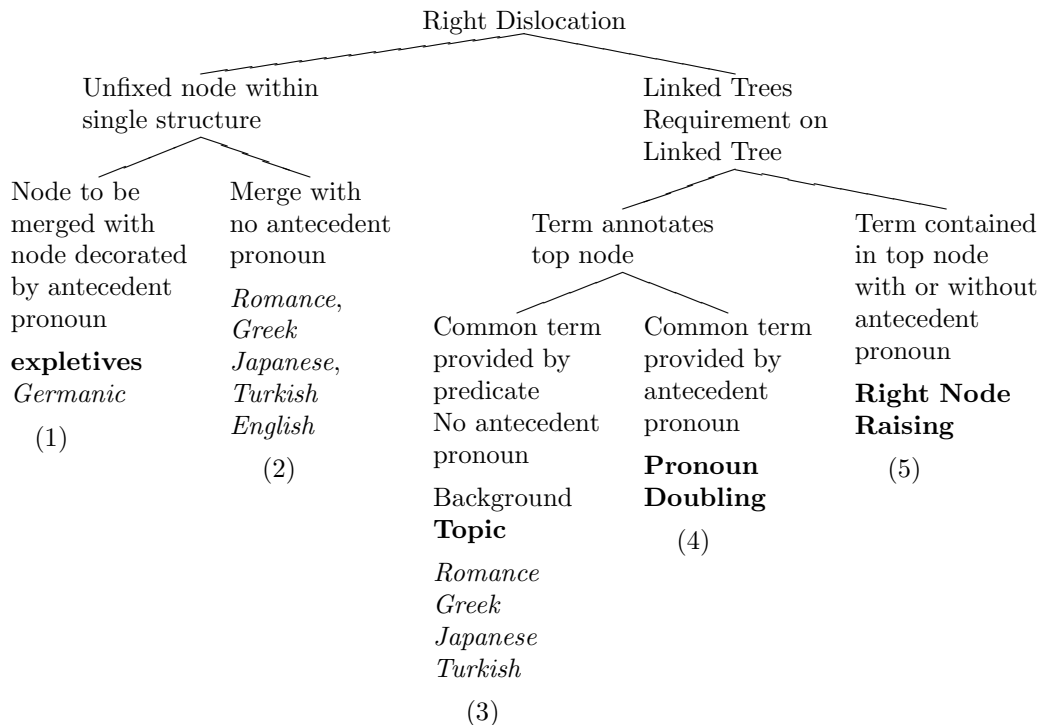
Right Dislocation

Unfixed node within single structure

Node to be merged with node decorated by antecedent pronoun

expletives
Germanic

(1)

Merge with no antecedent pronoun

Romance, Greek Japanese, Turkish English

(2)

Linked Trees Requirement on Linked Tree

Term annotates top node

Common term provided by predicate No antecedent pronoun

Background Topic

Romance Greek Japanese Turkish

(3)

Common term provided by antecedent pronoun

Pronoun Doubling

(4)

Term contained in top node with or without antecedent pronoun

Right Node Raising

(5)